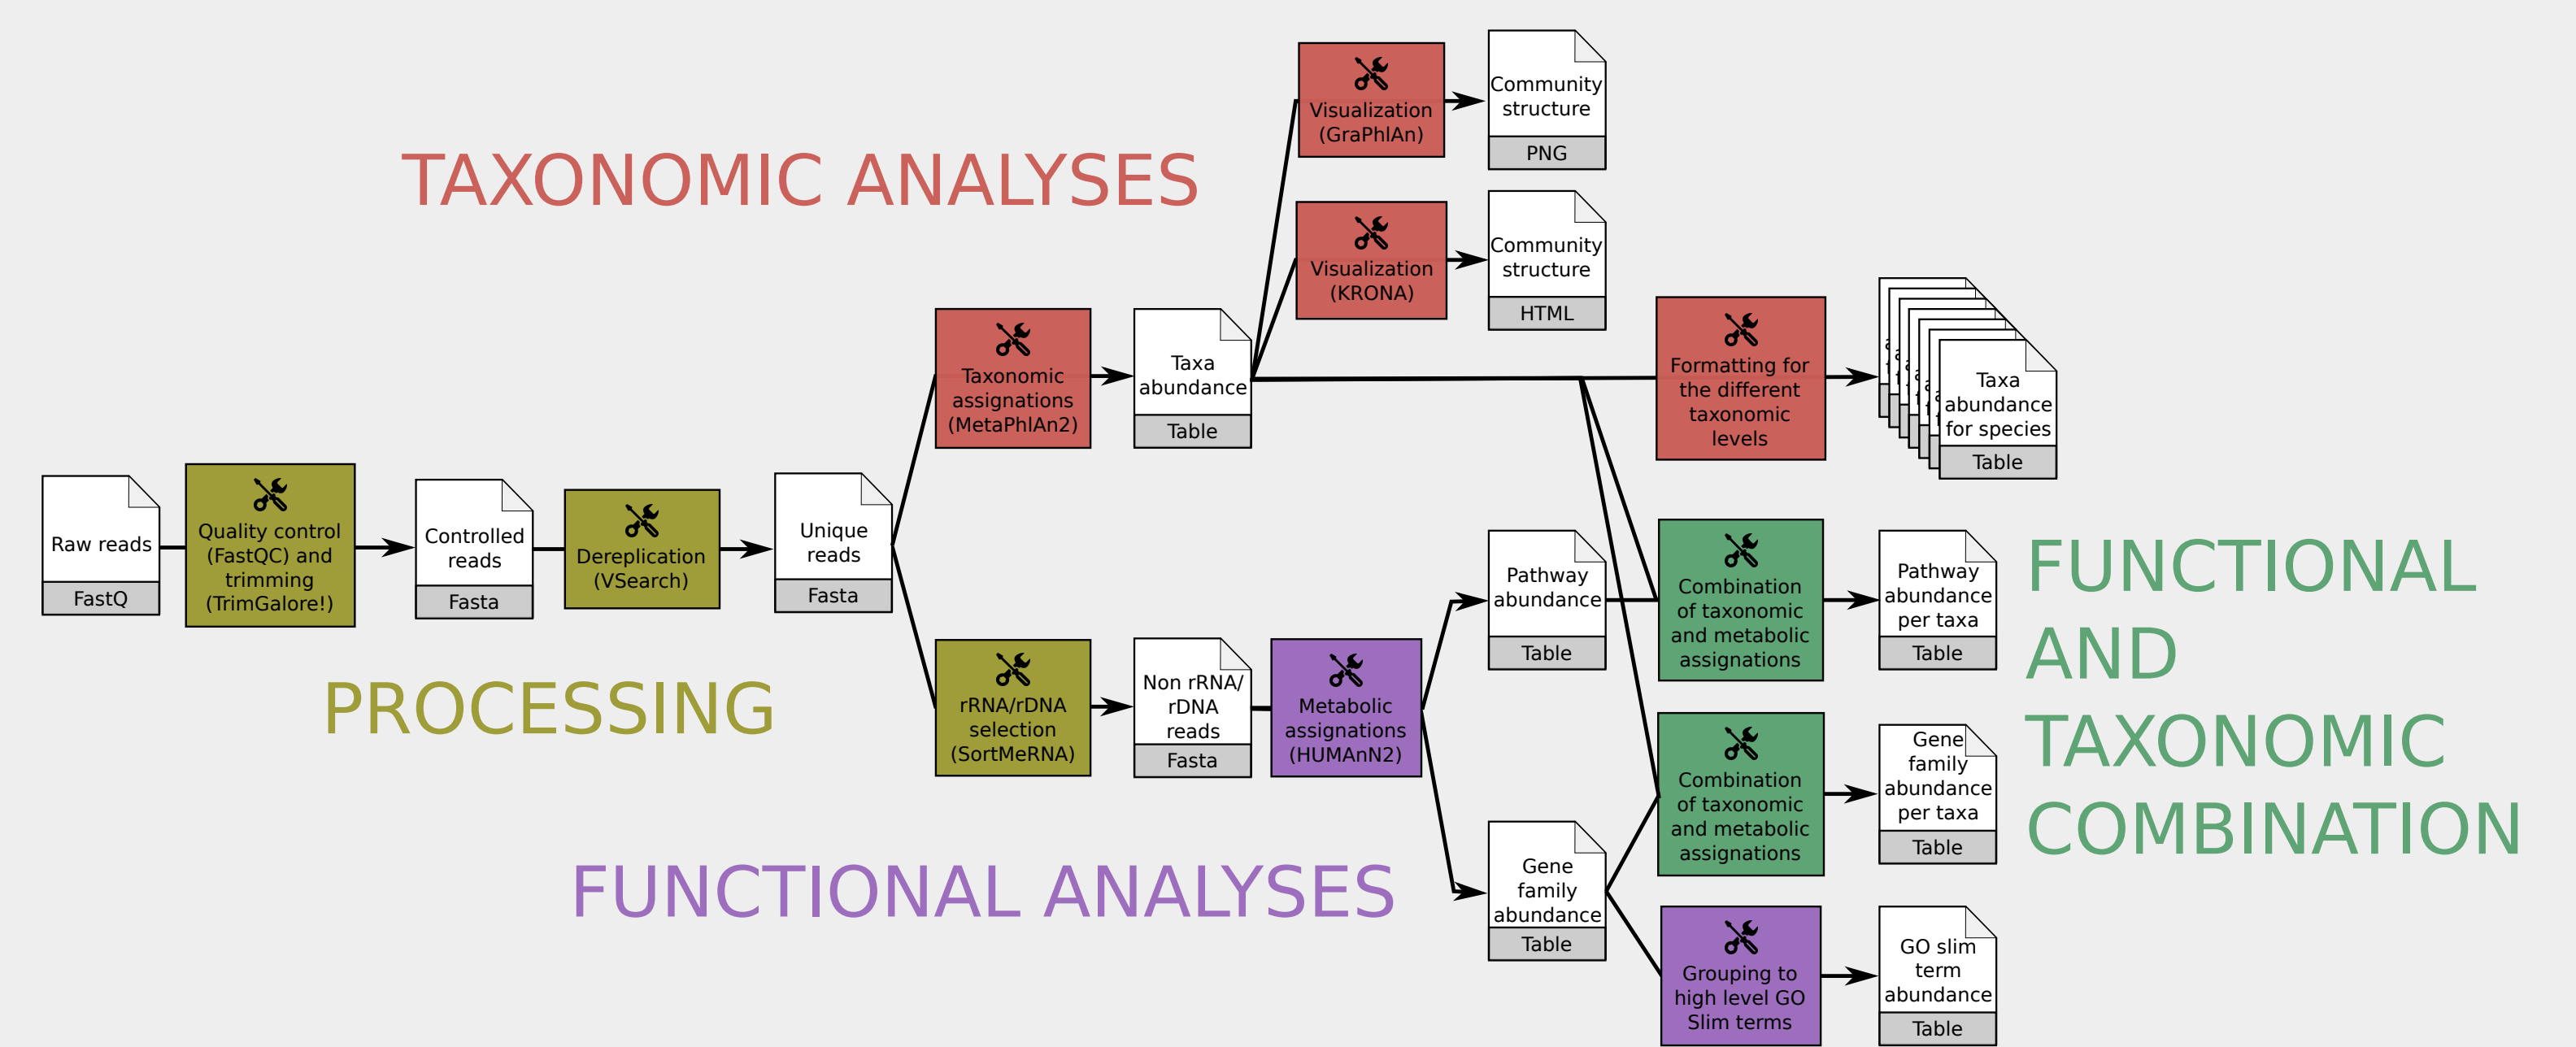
TAXONOMIC ANALYSES

Visualization (GraPhlAn)

Community structure
PNG

Visualization (KRONA)

Community structure
HTML

Taxonomic assignations (MetaPhlAn2)

Taxa abundance
Table

Formatting for the different taxonomic levels

Taxa abundance for species
Table

Raw reads
FastQ

Quality control (FastQC) and trimming (TrimGalore!)

Controlled reads
Fasta

Dereplication (VSearch)

Unique reads
Fasta

PROCESSING

rRNA/rDNA selection (SortMeRNA)

Non rRNA/ rDNA reads
Fasta

Metabolic assignations (HUMAnN2)

Pathway abundance
Table

Combination of taxonomic and metabolic assignations

Pathway abundance per taxa
Table

FUNCTIONAL AND TAXONOMIC COMBINATION

Combination of taxonomic and metabolic assignations

Gene family abundance per taxa
Table

FUNCTIONAL ANALYSES

Gene family abundance
Table

Grouping to high level GO Slim terms

GO slim term abundance
Table